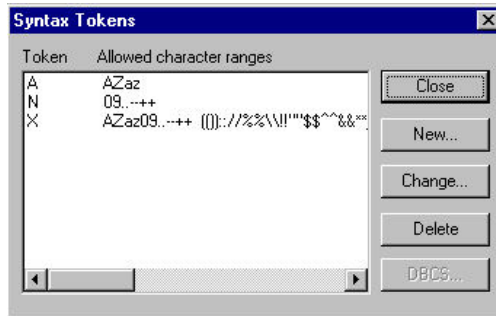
Syntax Tokens

Token Allowed character ranges

| Token | Allowed character ranges |
|---|---|
| A | AZaz |
| N | 09..--++ |
| X | AZaz09..--++ (()):://%%\\!!""$$^^&&** |

Close

New...

Change...

Delete

DBCS...